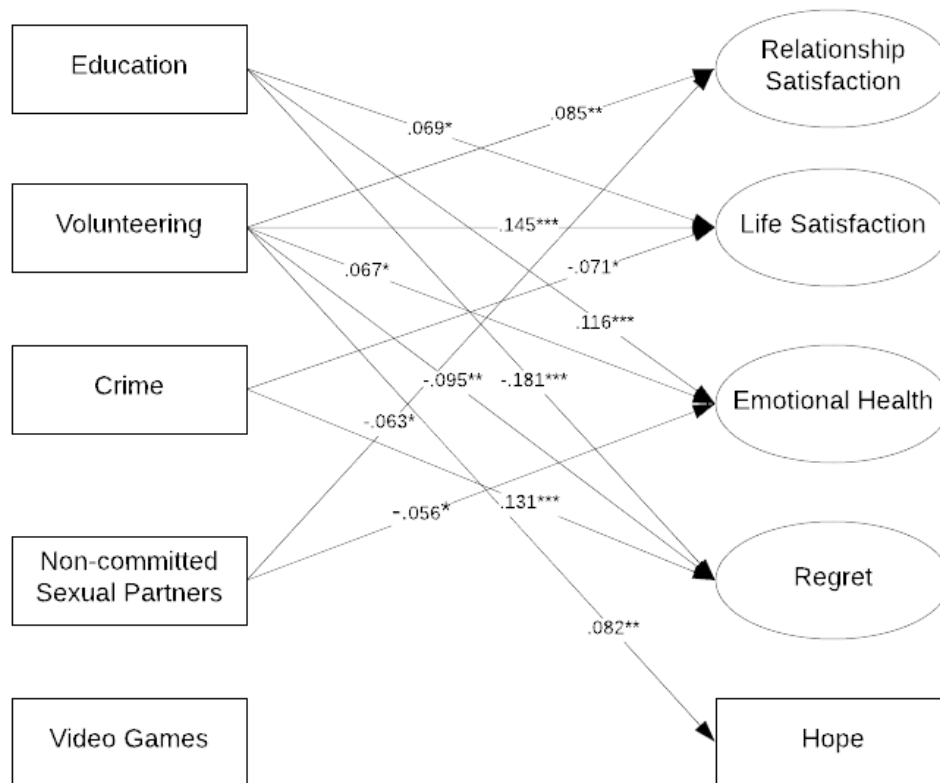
Education

Volunteering

Crime

Non-committed Sexual Partners

Video Games

Relationship Satisfaction

Life Satisfaction

Emotional Health

Regret

Hope

.069*

.085**

.145***

.067*

-.071*

.116***

-.095**

-.181***

-.063*

-.056*

.131***

.082**